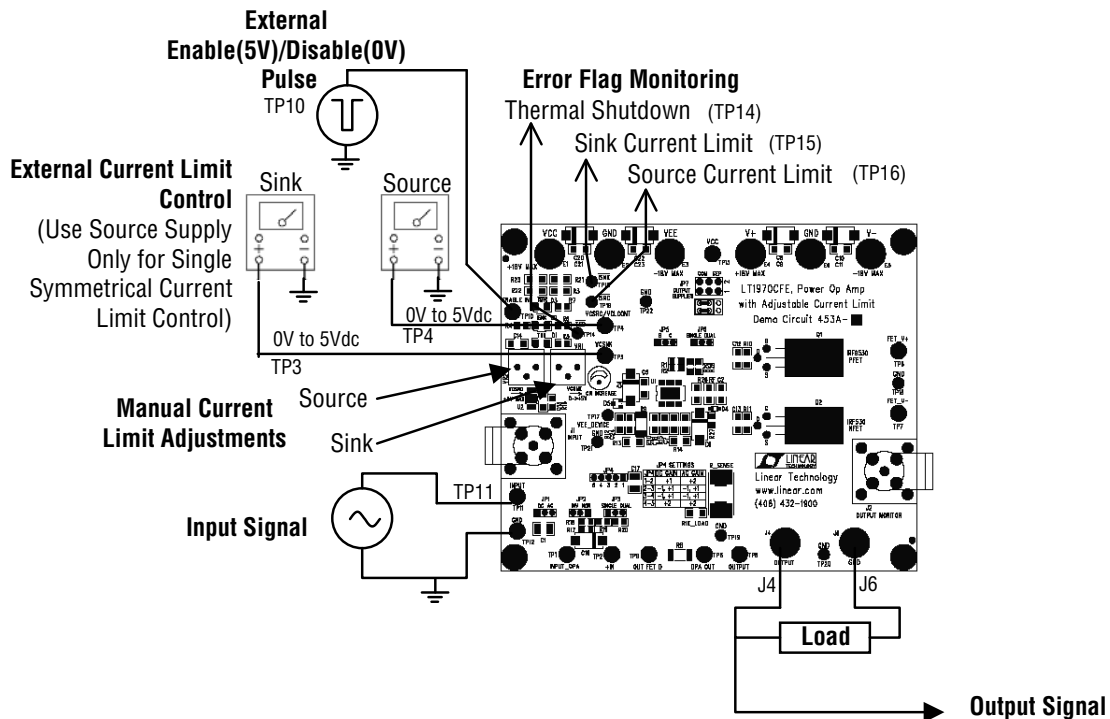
External Enable(5V)/Disable(0V) Pulse

TP10

Error Flag Monitoring

Thermal Shutdown (TP14)

Sink Current Limit (TP15)

Source Current Limit (TP16)

External Current Limit Control

(Use Source Supply Only for Single Symmetrical Current Limit Control)

Sink

Source

0V to 5Vdc

TP4

0V to 5Vdc

TP3

VCC

GND

VEE

+18V MAX

-18V MAX

V+

GND

V−

+18V MAX

-18V MAX

LT1970CFE, Power Op Amp with Adjustable Current Limit

Demo Circuit 453A-

Source

Sink

Manual Current Limit Adjustments

IRF9530 PFET

IRF530 NFET

Linear Technology

www.linear.com

(408) 432-1900

TP11

Input Signal

J4

J6

Load

Output Signal